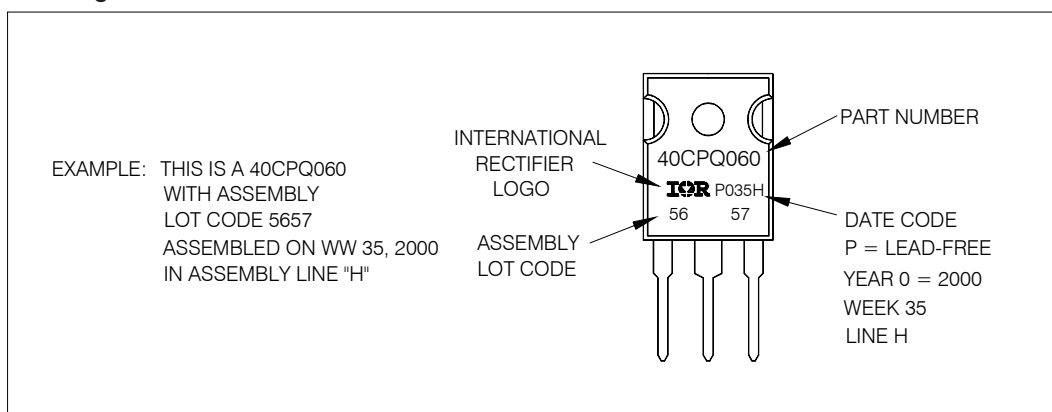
EXAMPLE: THIS IS A 40CPQ060
WITH ASSEMBLY
LOT CODE 5657
ASSEMBLED ON WW 35, 2000
IN ASSEMBLY LINE "H"

INTERNATIONAL
RECTIFIER
LOGO

ASSEMBLY
LOT CODE

40CPQ060
IOR P035H
56 57

PART NUMBER

DATE CODE
P = LEAD-FREE
YEAR 0 = 2000
WEEK 35
LINE H